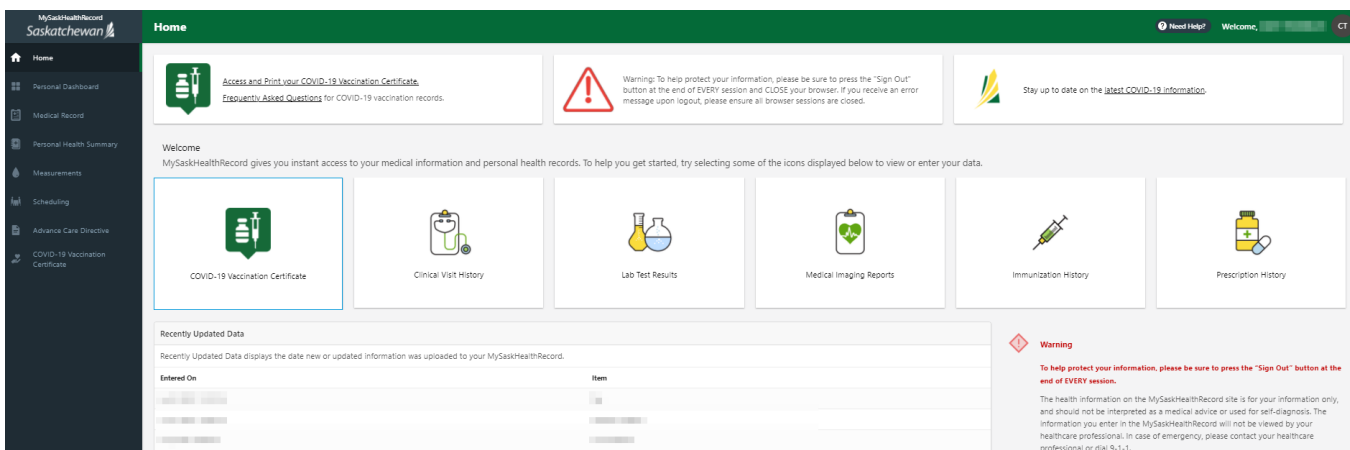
MySaskHealthRecord
Saskatchewan

Home
Personal Dashboard
Medical Record
Personal Health Summary
Measurements
Scheduling
Advance Care Directive
COVID-19 Vaccination Certificate

Home

Need Help?
Welcome, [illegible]
CT

Access and Print your COVID-19 Vaccination Certificate.
Frequently Asked Questions for COVID-19 vaccination records.

Warning: To help protect your information, please be sure to press the "Sign Out" button at the end of EVERY session and CLOSE your browser. If you receive an error message upon logout, please ensure all browser sessions are closed.

Stay up to date on the latest COVID-19 information.

Welcome
MySaskHealthRecord gives you instant access to your medical information and personal health records. To help you get started, try selecting some of the icons displayed below to view or enter your data.

COVID-19 Vaccination Certificate
Clinical Visit History
Lab Test Results
Medical Imaging Reports
Immunization History
Prescription History

Recently Updated Data
Recently Updated Data displays the date new or updated information was uploaded to your MySaskHealthRecord.

| Entered On | Item |
|---|---|
| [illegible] | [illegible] |
| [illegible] | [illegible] |
| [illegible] | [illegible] |

Warning
To help protect your information, please be sure to press the "Sign Out" button at the end of EVERY session.
The health information on the MySaskHealthRecord site is for your information only, and should not be interpreted as a medical advice or used for self-diagnosis. The information you enter in the MySaskHealthRecord will not be viewed by your healthcare professional. In case of emergency, please contact your healthcare professional or dial 9-1-1.